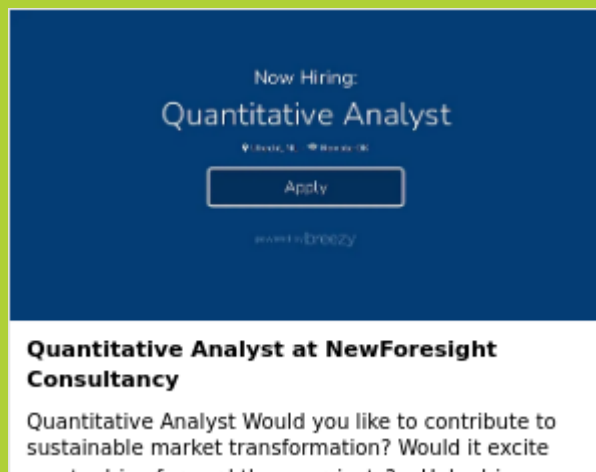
Now Hiring:

Quantitative Analyst

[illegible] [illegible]

Apply

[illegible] breezy

Quantitative Analyst at NewForesight Consultancy

Quantitative Analyst Would you like to contribute to sustainable market transformation? Would it excite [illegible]